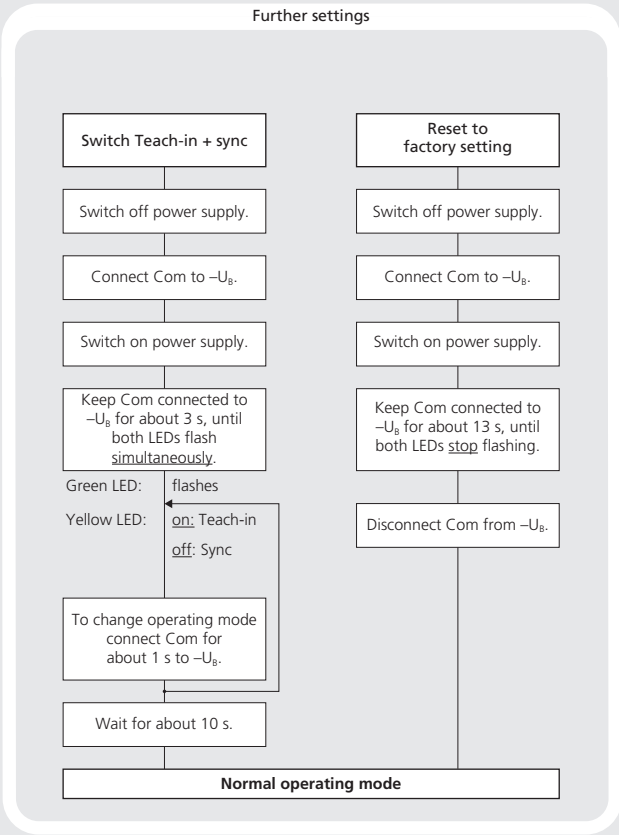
Further settings

Switch Teach-in + sync

Switch off power supply.

Connect Com to $-U_B$.

Switch on power supply.

Keep Com connected to $-U_B$ for about 3 s, until both LEDs flash simultaneously.

Green LED: flashes

Yellow LED: on: Teach-in

off: Sync

To change operating mode connect Com for about 1 s to $-U_B$.

Wait for about 10 s.

Reset to factory setting

Switch off power supply.

Connect Com to $-U_B$.

Switch on power supply.

Keep Com connected to $-U_B$ for about 13 s, until both LEDs stop flashing.

Disconnect Com from $-U_B$.

Normal operating mode